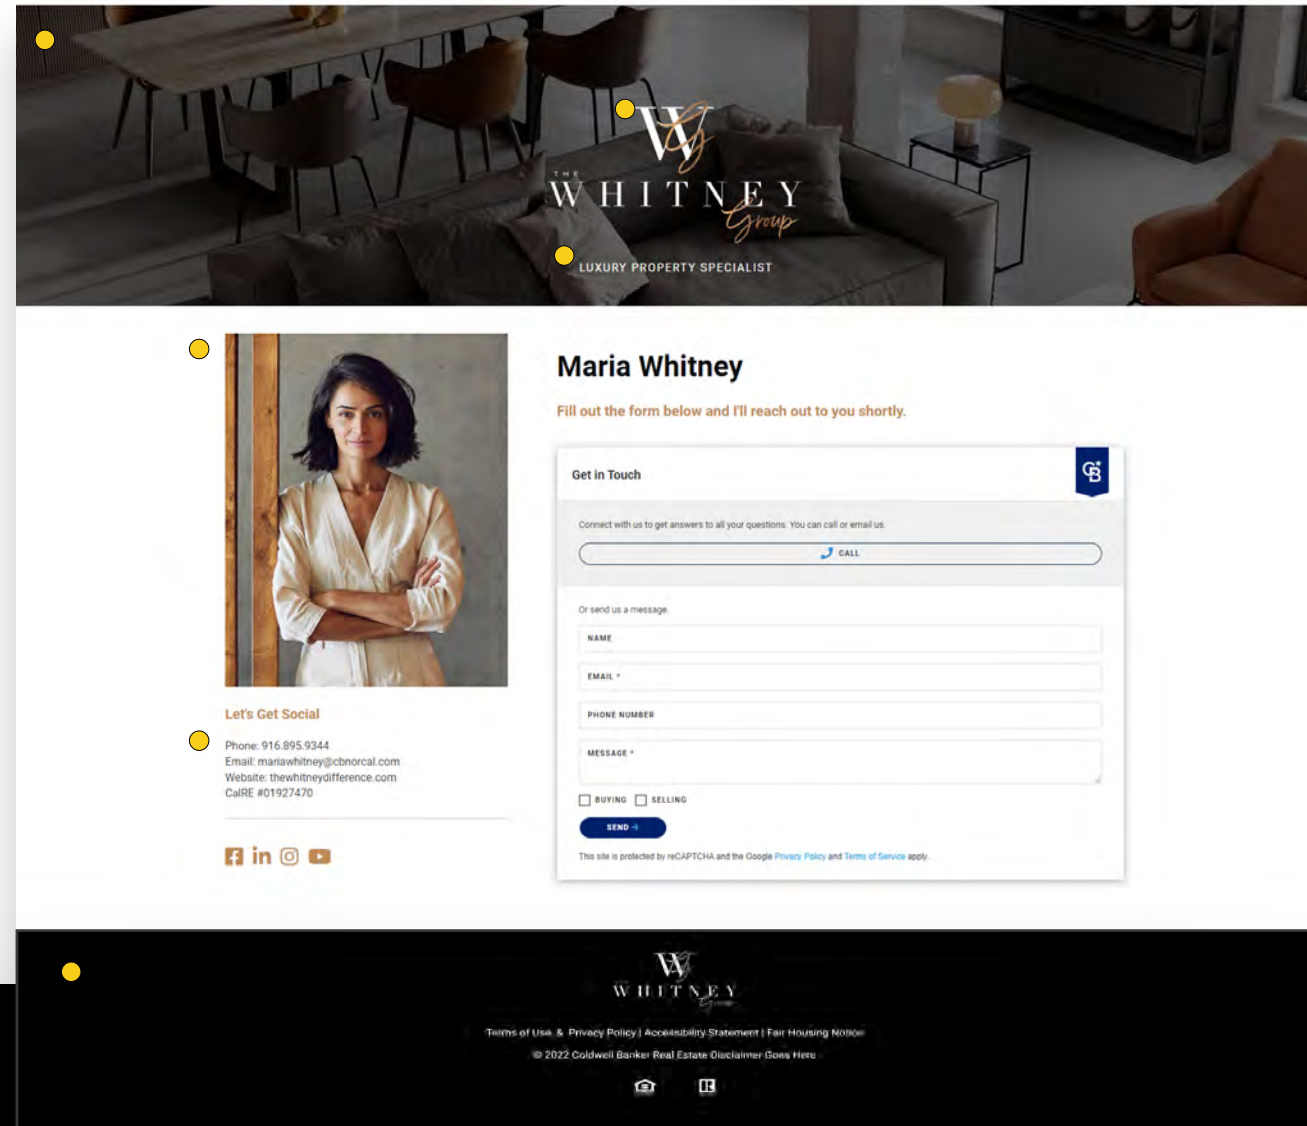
W
THE
WHITNEY
Group
LUXURY PROPERTY SPECIALIST

Maria Whitney

Fill out the form below and I'll reach out to you shortly.

Get in Touch

CB

Connect with us to get answers to all your questions. You can call or email us.

CALL

Or send us a message.

NAME

EMAIL *

PHONE NUMBER

MESSAGE *

BUYING SELLING

SEND

This site is protected by reCAPTCHA and the Google Privacy Policy and Terms of Service apply.

Let's Get Social

Phone: 916.895.9344
Email: mariawhitney@cbnorcal.com
Website: thewhitneydifference.com
CalRE #01927470

W
WHITNEY
Group

Terms of Use & Privacy Policy | Accessibility Statement | Fair Housing Notice
© 2022 Coldwell Banker Real Estate Disclaimer Goes Here